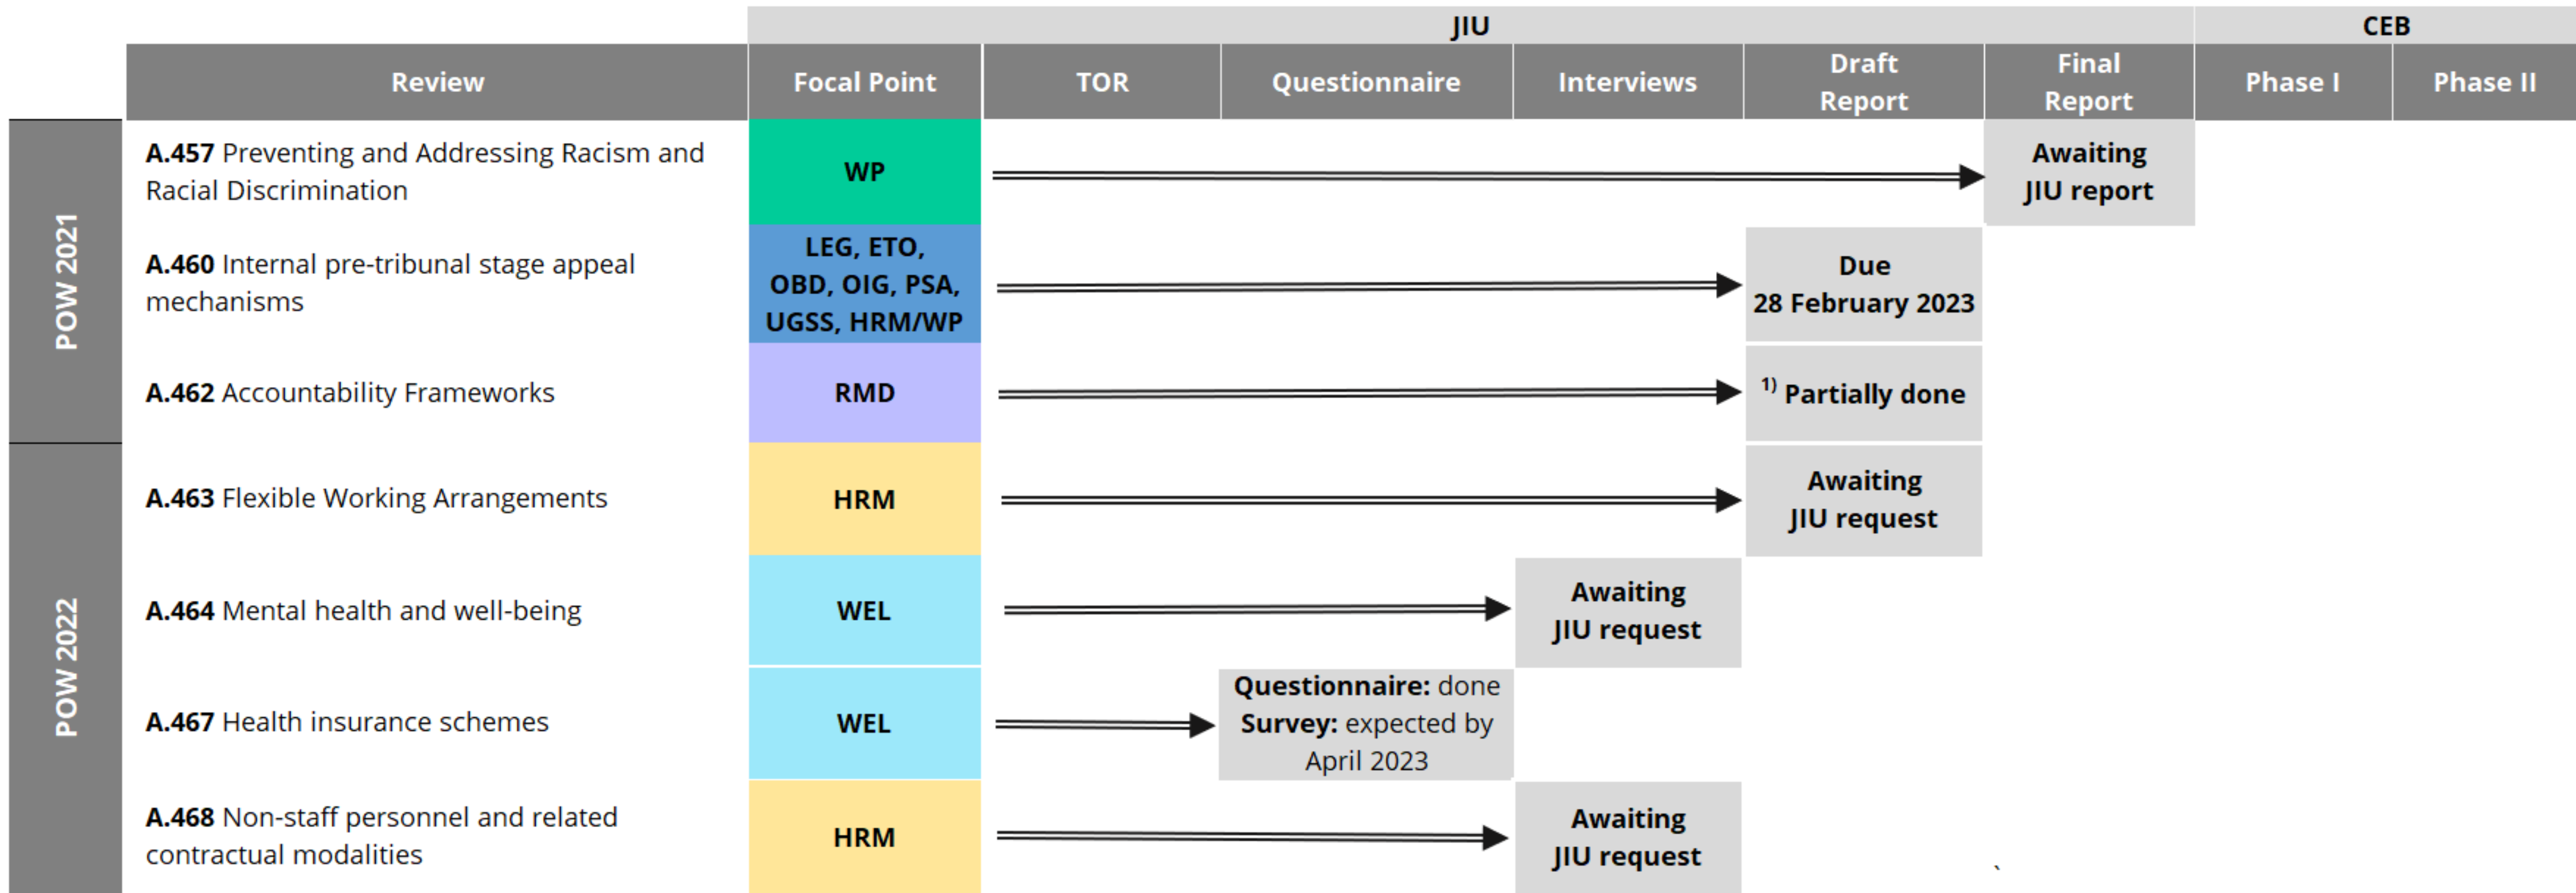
| | Review | Focal Point | TOR | Questionnaire | Interviews | Draft Report | Final Report | Phase I | Phase II |
|---|---|---|---|---|---|---|---|---|---|
| | | JIU | | | | | | CEB | |
| POW 2021 | **A.457** Preventing and Addressing Racism and Racial Discrimination | WP | | | | | Awaiting JIU report | | |
| | **A.460** Internal pre-tribunal stage appeal mechanisms | LEG, ETO, OBD, OIG, PSA, UGSS, HRM/WP | | | | Due 28 February 2023 | | | |
| | **A.462** Accountability Frameworks | RMD | | | | $^{1)}$ Partially done | | | |
| POW 2022 | **A.463** Flexible Working Arrangements | HRM | | | | Awaiting JIU request | | | |
| | **A.464** Mental health and well-being | WEL | | | Awaiting JIU request | | | | |
| | **A.467** Health insurance schemes | WEL | | **Questionnaire:** done **Survey:** expected by April 2023 | | | | | |
| | **A.468** Non-staff personnel and related contractual modalities | HRM | | | Awaiting JIU request | | | | |